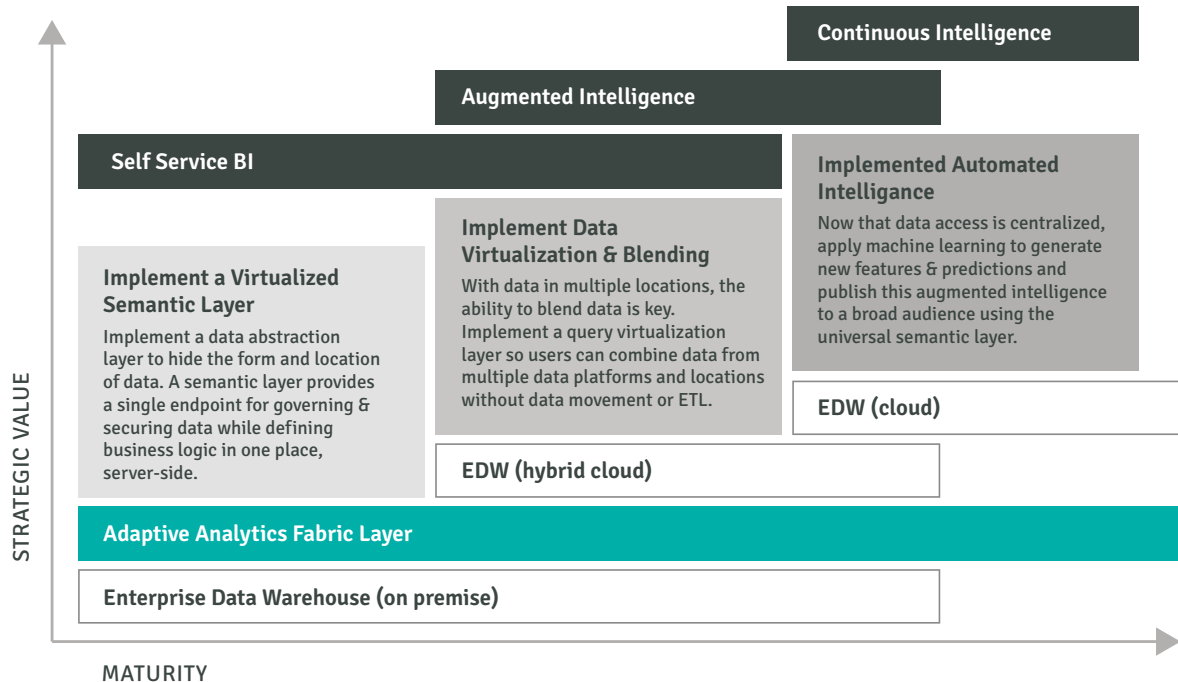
Continuous Intelligence

Augmented Intelligence

Self Service BI

Implemented Automated Intelligance

Now that data access is centralized, apply machine learning to generate new features & predictions and publish this augmented intelligence to a broad audience using the universal semantic layer.

Implement Data Virtualization & Blending

With data in multiple locations, the ability to blend data is key. Implement a query virtualization layer so users can combine data from multiple data platforms and locations without data movement or ETL.

Implement a Virtualized Semantic Layer

Implement a data abstraction layer to hide the form and location of data. A semantic layer provides a single endpoint for governing & securing data while defining business logic in one place, server-side.

EDW (cloud)

EDW (hybrid cloud)

Adaptive Analytics Fabric Layer

Enterprise Data Warehouse (on premise)

STRATEGIC VALUE

MATURITY